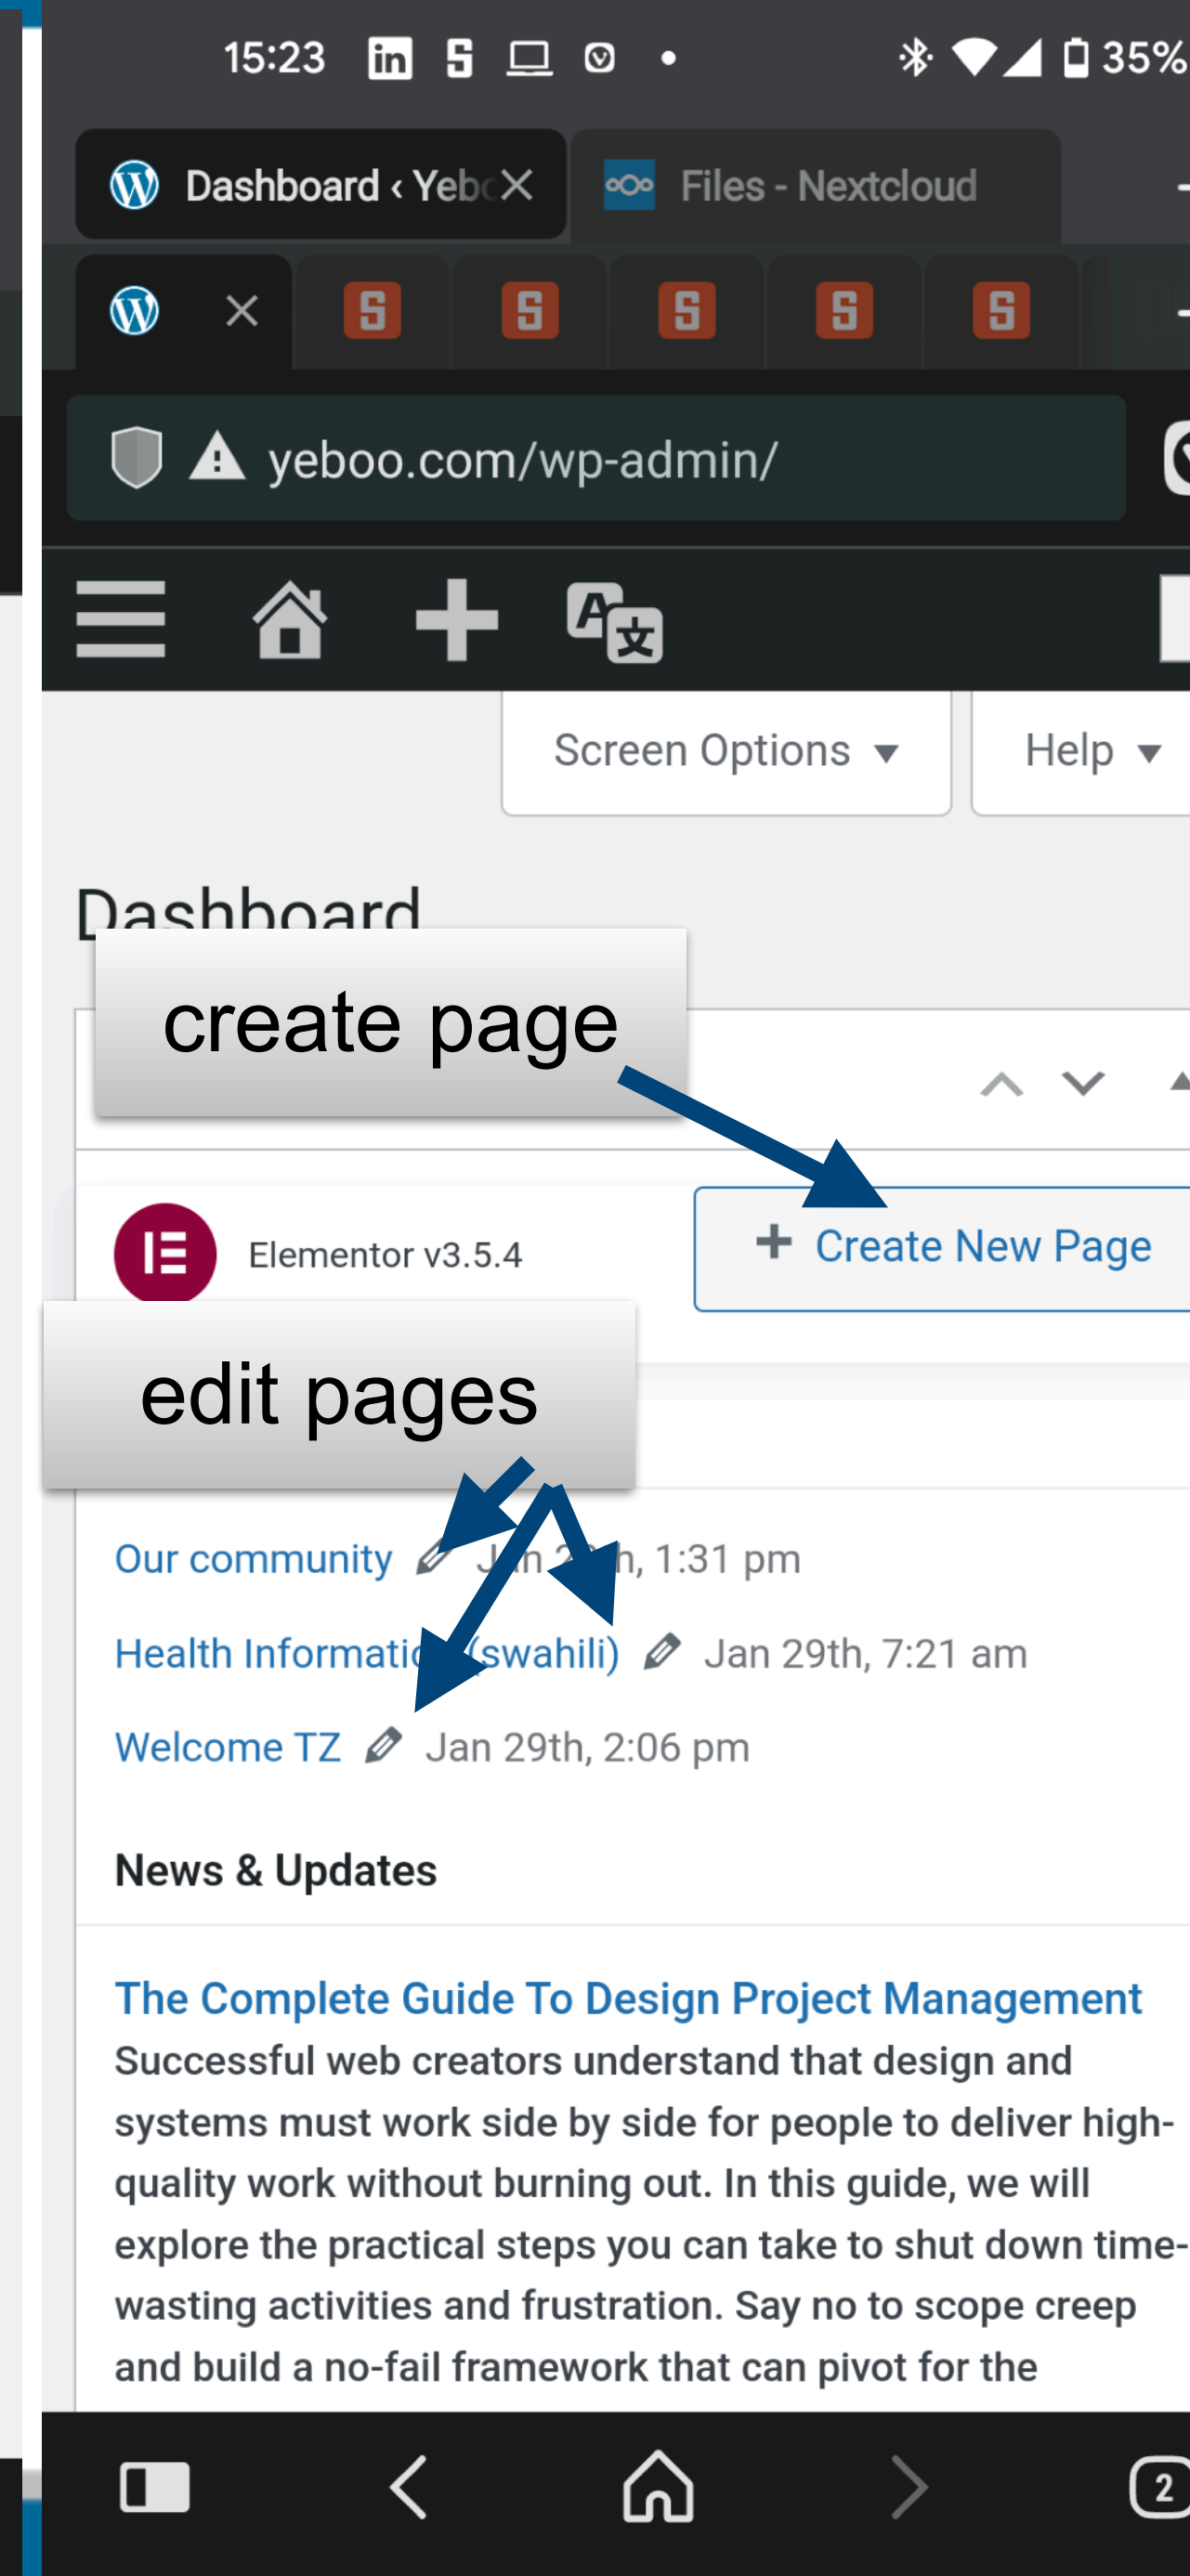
15:23 35%

Dashboard ‹ Yeb
Files - Nextcloud

yeboo.com/wp-admin/

Screen Options ▾
Help ▾

Dashboard

create page

Elementor v3.5.4

+ Create New Page

edit pages

Our community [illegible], 1:31 pm
Health Informati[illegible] (swahili) Jan 29th, 7:21 am
Welcome TZ Jan 29th, 2:06 pm

News & Updates

The Complete Guide To Design Project Management
Successful web creators understand that design and systems must work side by side for people to deliver high-quality work without burning out. In this guide, we will explore the practical steps you can take to shut down time-wasting activities and frustration. Say no to scope creep and build a no-fail framework that can pivot for the

2